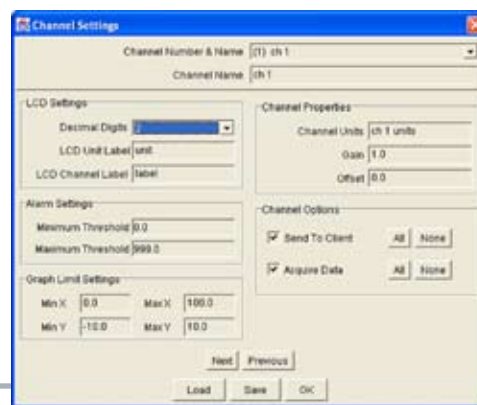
Channel Settings

Channel Number & Name (1) ch 1

Channel Name ch 1

LCD Settings

Decimal Digits 2

LCD Unit Label unit

LCD Channel Label label

Channel Properties

Channel Units ch 1 units

Gain 1.0

Offset 0.0

Alarm Settings

Minimum Threshold 0.0

Maximum Threshold 999.0

Channel Options

Send To Client All None

Acquire Data All None

Graph Limit Settings

Min X 0.0 Max X 100.0

Min Y -10.0 Max Y 10.0

Next Previous

Load Save OK